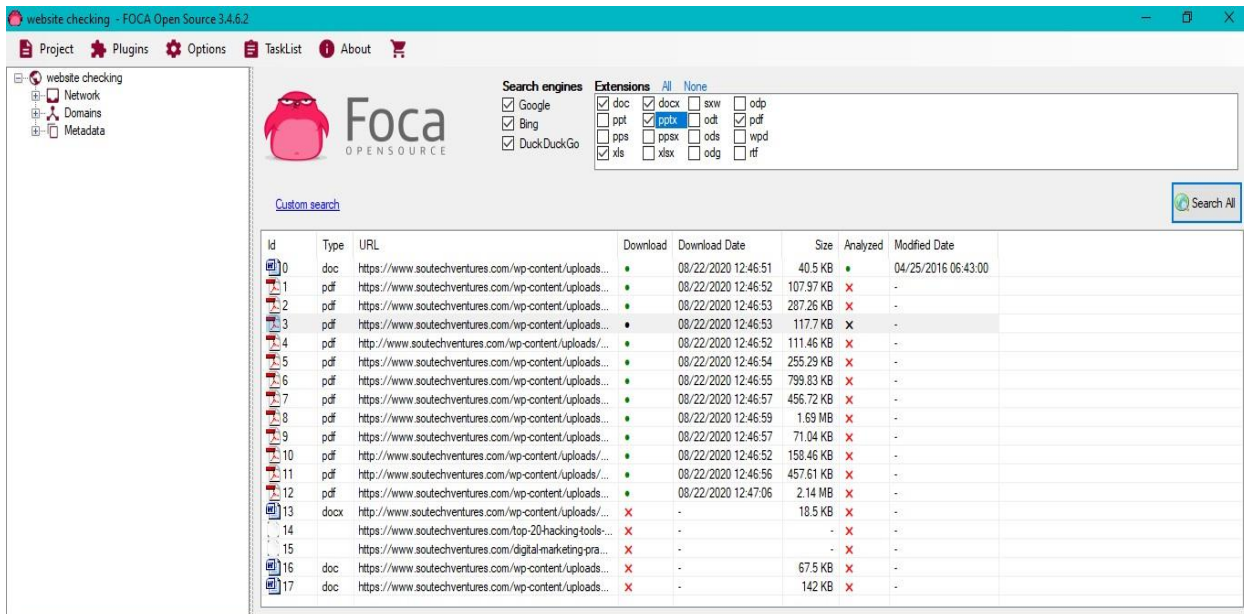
website checking - FOCA Open Source 3.4.6.2

Project Plugins Options TaskList About

website checking
Network
Domains
Metadata

Foca
OPENSOURCE

Search engines
Google
Bing
DuckDuckGo

Extensions All None
doc docx sxw odp
ppt pptx odt pdf
pps ppsx ods wpd
xls xlsx odg rtf

Custom search

Search All

| Id | Type | URL | Download | Download Date | Size | Analyzed | Modified Date |
|---|---|---|---|---|---|---|---|
| 0 | doc | https://www.soutechventures.com/wp-content/uploads... | • | 08/22/2020 12:46:51 | 40.5 KB | • | 04/25/2016 06:43:00 |
| 1 | pdf | https://www.soutechventures.com/wp-content/uploads... | • | 08/22/2020 12:46:52 | 107.97 KB | × | - |
| 2 | pdf | https://www.soutechventures.com/wp-content/uploads... | • | 08/22/2020 12:46:53 | 287.26 KB | × | - |
| 3 | pdf | https://www.soutechventures.com/wp-content/uploads... | • | 08/22/2020 12:46:53 | 117.7 KB | × | - |
| 4 | pdf | http://www.soutechventures.com/wp-content/uploads/... | • | 08/22/2020 12:46:52 | 111.46 KB | × | - |
| 5 | pdf | https://www.soutechventures.com/wp-content/uploads... | • | 08/22/2020 12:46:54 | 255.29 KB | × | - |
| 6 | pdf | https://www.soutechventures.com/wp-content/uploads... | • | 08/22/2020 12:46:55 | 799.83 KB | × | - |
| 7 | pdf | https://www.soutechventures.com/wp-content/uploads... | • | 08/22/2020 12:46:57 | 456.72 KB | × | - |
| 8 | pdf | https://www.soutechventures.com/wp-content/uploads... | • | 08/22/2020 12:46:59 | 1.69 MB | × | - |
| 9 | pdf | https://www.soutechventures.com/wp-content/uploads... | • | 08/22/2020 12:46:57 | 71.04 KB | × | - |
| 10 | pdf | http://www.soutechventures.com/wp-content/uploads/... | • | 08/22/2020 12:46:52 | 158.46 KB | × | - |
| 11 | pdf | http://www.soutechventures.com/wp-content/uploads/... | • | 08/22/2020 12:46:56 | 457.61 KB | × | - |
| 12 | pdf | https://www.soutechventures.com/wp-content/uploads... | • | 08/22/2020 12:47:06 | 2.14 MB | × | - |
| 13 | docx | http://www.soutechventures.com/wp-content/uploads/... | × | - | 18.5 KB | × | - |
| 14 | | https://www.soutechventures.com/top-20-hacking-tools-... | × | - | - | × | - |
| 15 | | https://www.soutechventures.com/digital-marketing-pra... | × | - | - | × | - |
| 16 | doc | https://www.soutechventures.com/wp-content/uploads... | × | - | 67.5 KB | × | - |
| 17 | doc | https://www.soutechventures.com/wp-content/uploads... | × | - | 142 KB | × | - |